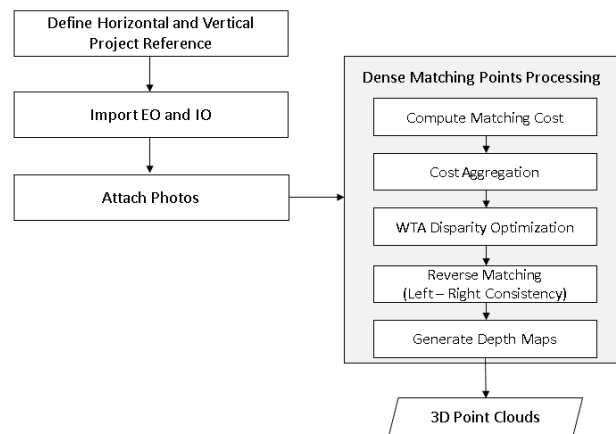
Define Horizontal and Vertical Project Reference

Import EO and IO

Attach Photos

Dense Matching Points Processing

Compute Matching Cost

Cost Aggregation

WTA Disparity Optimization

Reverse Matching (Left – Right Consistency)

Generate Depth Maps

3D Point Clouds